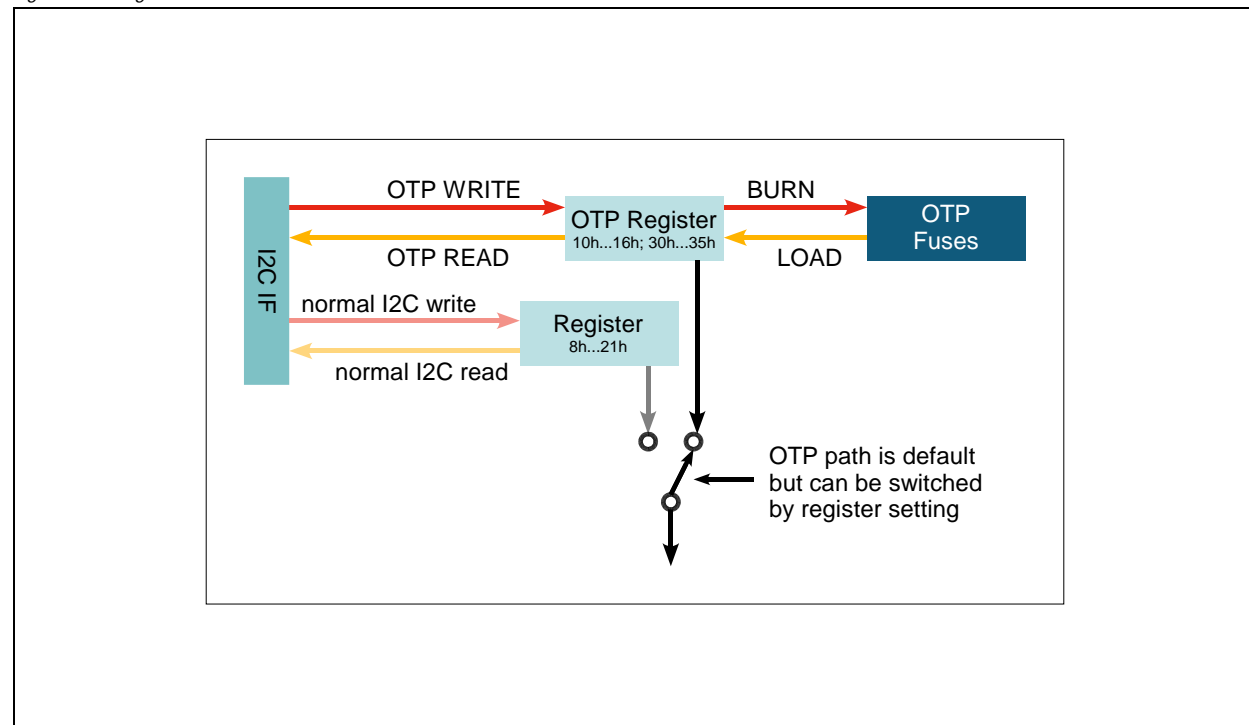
I2C IF

OTP WRITE

OTP READ

OTP Register
10h...16h; 30h...35h

BURN

LOAD

OTP Fuses

normal I2C write

normal I2C read

Register
8h...21h

OTP path is default but can be switched by register setting